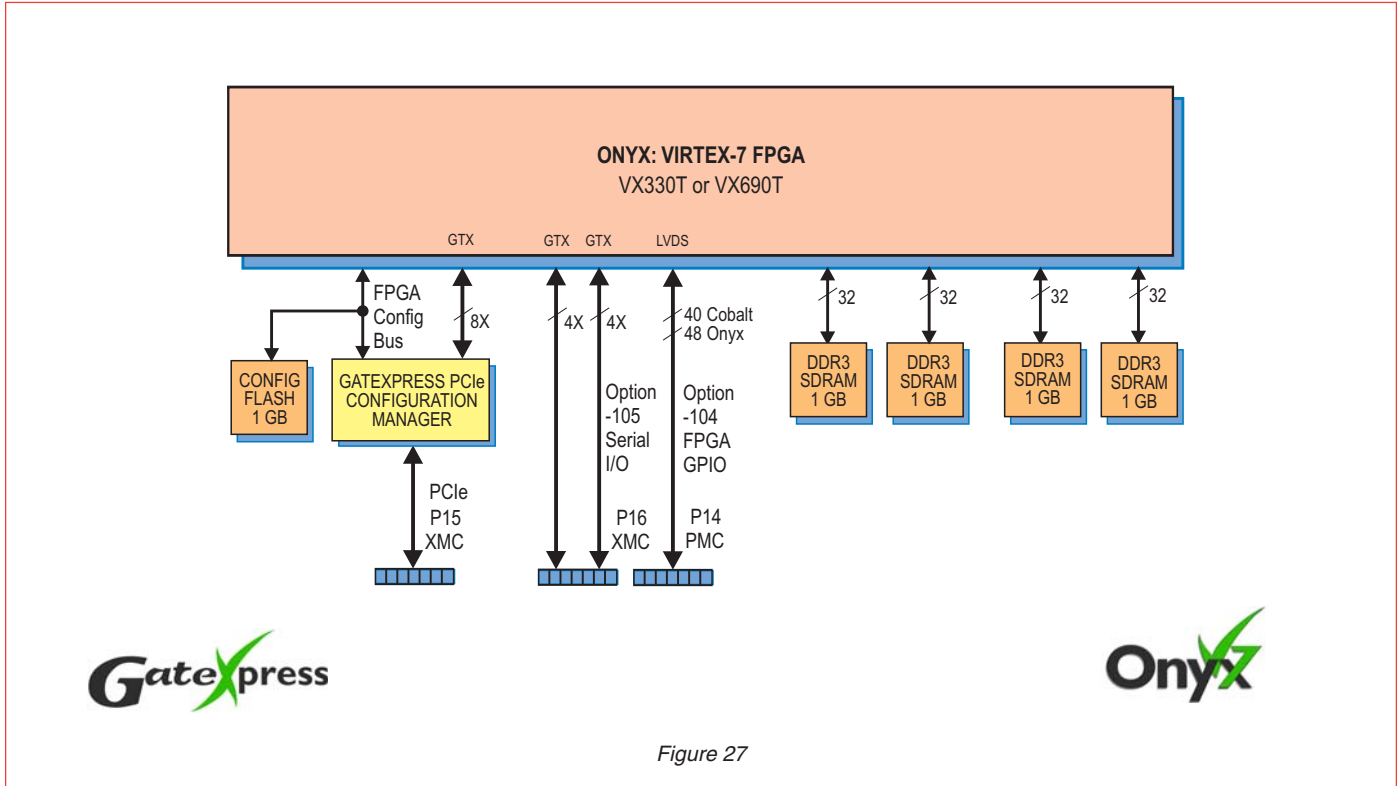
ONYX: VIRTEX-7 FPGA
VX330T or VX690T

GTX

GTX GTX

LVDS

FPGA Config Bus

8X

4X 4X

40 Cobalt
48 Onyx

32

32

32

32

CONFIG FLASH 1 GB

GATEXPRESS PCIe CONFIGURATION MANAGER

Option -105 Serial I/O

Option -104 FPGA GPIO

DDR3 SDRAM 1 GB

DDR3 SDRAM 1 GB

DDR3 SDRAM 1 GB

DDR3 SDRAM 1 GB

PCIe P15 XMC

P16 XMC

P14 PMC

GateXpress

Onyx

Figure 27